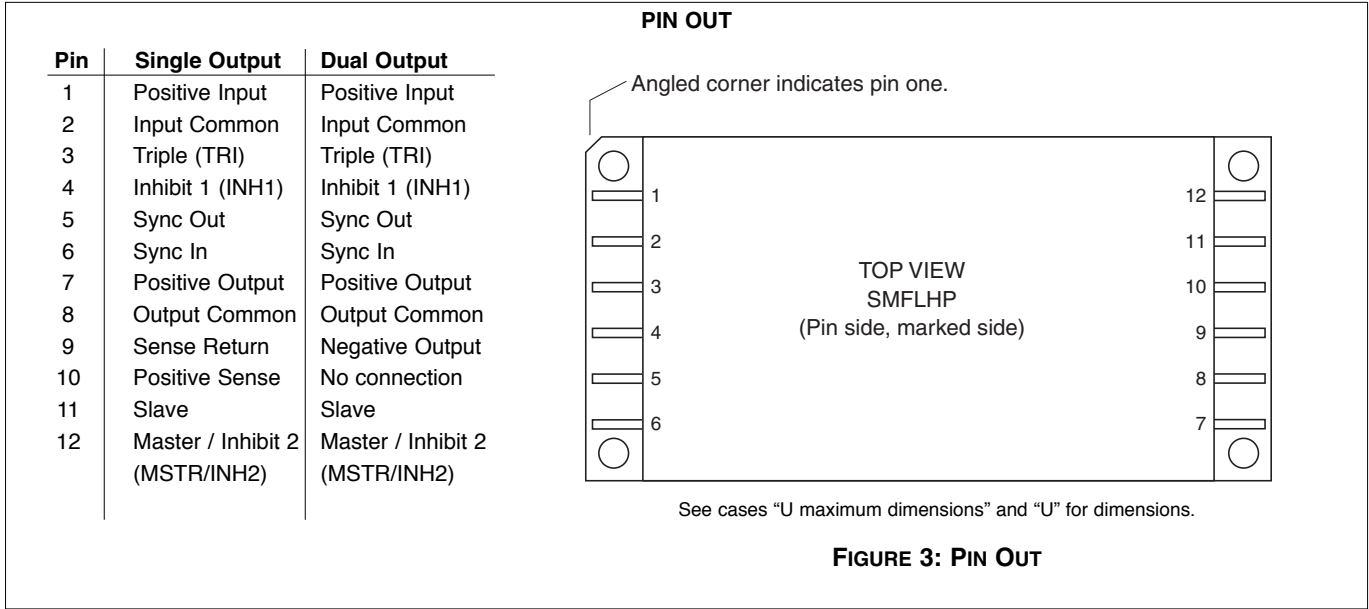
PIN OUT

| Pin | Single Output | Dual Output |
|---|---|---|
| 1 | Positive Input | Positive Input |
| 2 | Input Common | Input Common |
| 3 | Triple (TRI) | Triple (TRI) |
| 4 | Inhibit 1 (INH1) | Inhibit 1 (INH1) |
| 5 | Sync Out | Sync Out |
| 6 | Sync In | Sync In |
| 7 | Positive Output | Positive Output |
| 8 | Output Common | Output Common |
| 9 | Sense Return | Negative Output |
| 10 | Positive Sense | No connection |
| 11 | Slave | Slave |
| 12 | Master / Inhibit 2 (MSTR/INH2) | Master / Inhibit 2 (MSTR/INH2) |

Angled corner indicates pin one.

1 2 3 4 5 6

12 11 10 9 8 7

TOP VIEW
SMFLHP
(Pin side, marked side)

See cases "U maximum dimensions" and "U" for dimensions.

FIGURE 3: PIN OUT